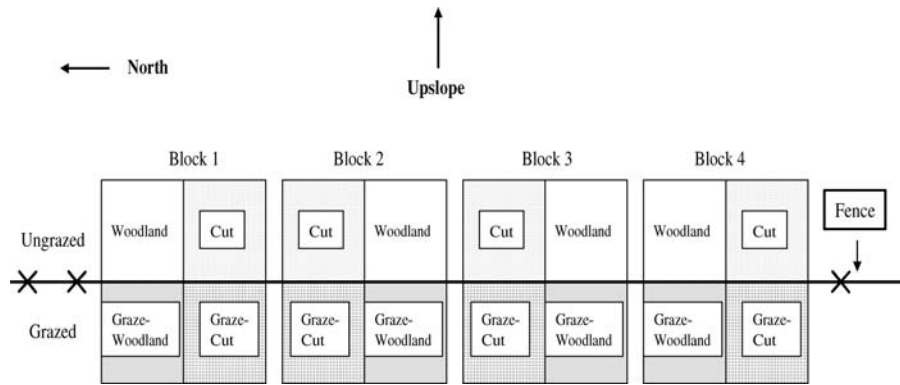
North

Upslope

Block 1

Block 2

Block 3

Block 4

Fence

Ungrazed

Woodland

Cut

Cut

Woodland

Cut

Woodland

Woodland

Cut

Grazed

Graze-Woodland

Graze-Cut

Graze-Cut

Graze-Woodland

Graze-Cut

Graze-Woodland

Graze-Woodland

Graze-Cut